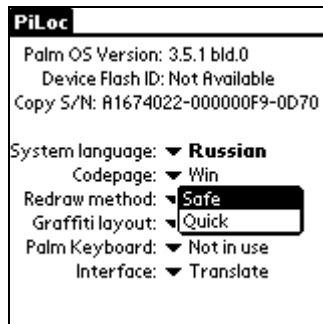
PiLoc

Palm OS Version: 3.5.1 bld.0
Device Flash ID: Not Available
Copy S/N: A1674022-000000F9-0D70

System language: ▾ Russian
Codepage: ▾ Win
Redraw method: ▾ Safe
Quick
Graffiti layout: ▾
Palm Keyboard: ▾ Not in use
Interface: ▾ Translate